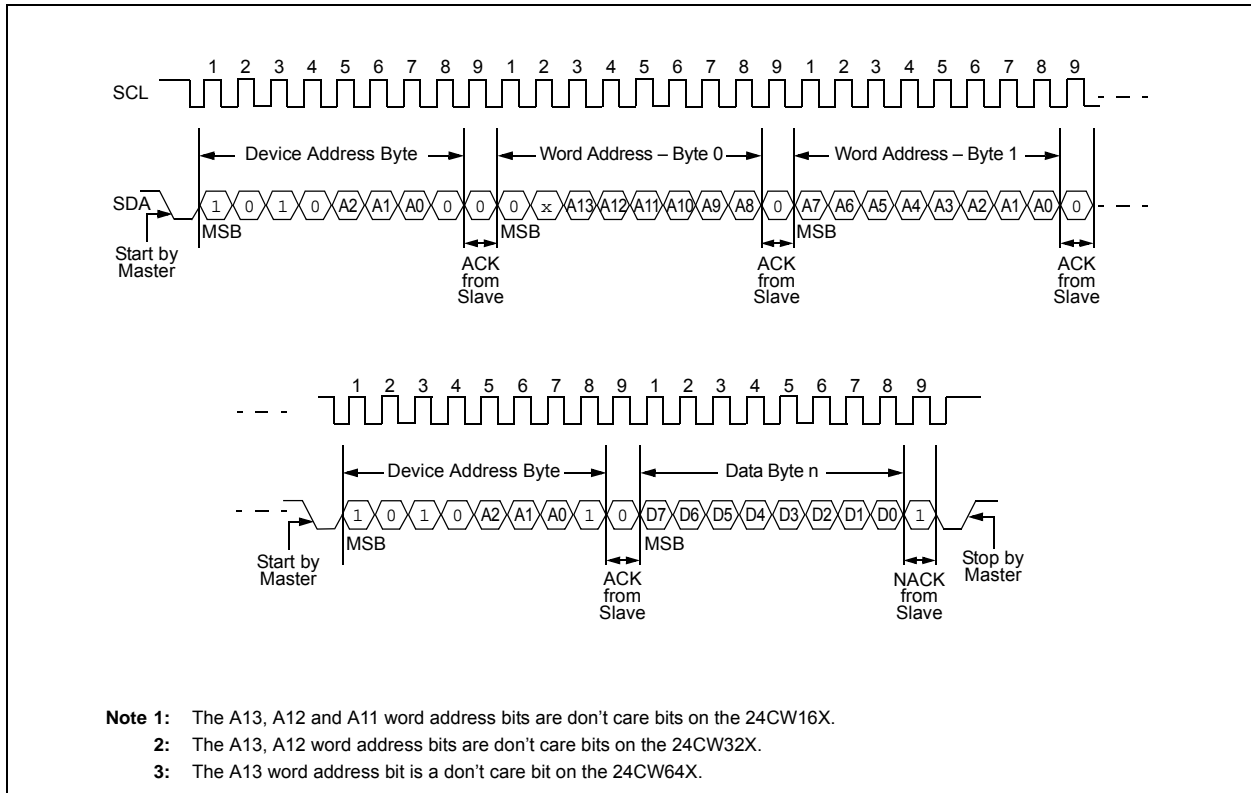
1 2 3 4 5 6 7 8 9 1 2 3 4 5 6 7 8 9 1 2 3 4 5 6 7 8 9

SCL

Device Address Byte

Word Address – Byte 0

Word Address – Byte 1

SDA

1 0 1 0 A2 A1 A0 0 0 0 x A13 A12 A11 A10 A9 A8 0 A7 A6 A5 A4 A3 A2 A1 A0 0

MSB

MSB

MSB

Start by Master

ACK from Slave

ACK from Slave

ACK from Slave

1 2 3 4 5 6 7 8 9 1 2 3 4 5 6 7 8 9

Device Address Byte

Data Byte n

1 0 1 0 A2 A1 A0 1 0 D7 D6 D5 D4 D3 D2 D1 D0 1

MSB

MSB

Start by Master

ACK from Slave

NACK from Slave

Stop by Master

Note 1: The A13, A12 and A11 word address bits are don't care bits on the 24CW16X.

2: The A13, A12 word address bits are don't care bits on the 24CW32X.

3: The A13 word address bit is a don't care bit on the 24CW64X.